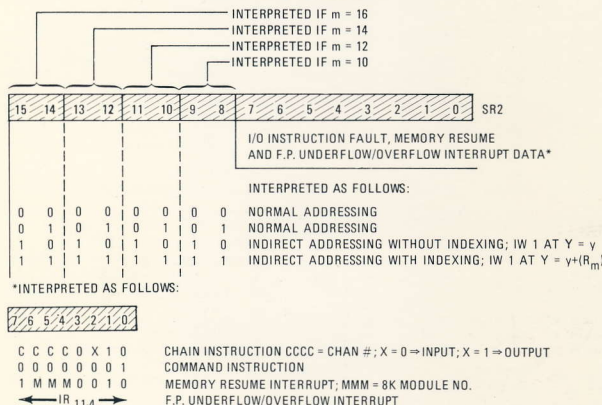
INTERPRETED IF m = 16
INTERPRETED IF m = 14
INTERPRETED IF m = 12
INTERPRETED IF m = 10

15 14 13 12 11 10 9 8 7 6 5 4 3 2 1 0 SR2

I/O INSTRUCTION FAULT, MEMORY RESUME AND F.P. UNDERFLOW/OVERFLOW INTERRUPT DATA*

INTERPRETED AS FOLLOWS:

| | | | | | | | | |
|---|---|---|---|---|---|---|---|---|
| 0 | 0 | 0 | 0 | 0 | 0 | 0 | 0 | NORMAL ADDRESSING |
| 0 | 1 | 0 | 1 | 0 | 1 | 0 | 1 | NORMAL ADDRESSING |
| 1 | 0 | 1 | 0 | 1 | 0 | 1 | 0 | INDIRECT ADDRESSING WITHOUT INDEXING; IW 1 AT Y = y |
| 1 | 1 | 1 | 1 | 1 | 1 | 1 | 1 | INDIRECT ADDRESSING WITH INDEXING; IW 1 AT Y = y+(R$_m$) |

*INTERPRETED AS FOLLOWS:

7 6 5 4 3 2 1 0

C C C C 0 X 1 0 CHAIN INSTRUCTION CCCC = CHAN #; X = 0 ⇒ INPUT; X = 1 ⇒ OUTPUT
0 0 0 0 0 0 0 1 COMMAND INSTRUCTION
1 M M M 0 0 1 0 MEMORY RESUME INTERRUPT; MMM = 8K MODULE NO.
IR$_{114}$ F.P. UNDERFLOW/OVERFLOW INTERRUPT